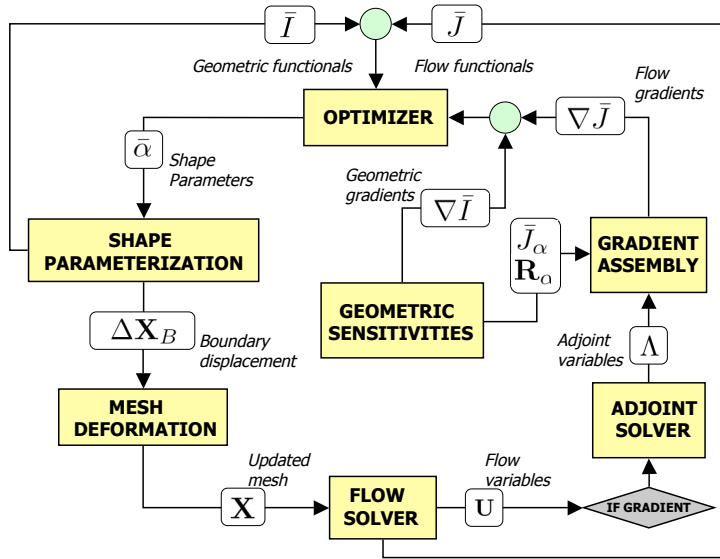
$\bar{I}$

$\bar{J}$

Geometric functionals

Flow functionals

Flow gradients

OPTIMIZER

$\nabla \bar{J}$

$\bar{\alpha}$

Shape Parameters

Geometric gradients

$\nabla \bar{I}$

SHAPE PARAMETERIZATION

$\bar{J}_{\alpha}$
$\mathbf{R}_{\alpha}$

GRADIENT ASSEMBLY

GEOMETRIC SENSITIVITIES

$\Delta \mathbf{X}_B$

Boundary displacement

Adjoint variables

$\Lambda$

MESH DEFORMATION

ADJOINT SOLVER

Updated mesh

Flow variables

$\mathbf{X}$

FLOW SOLVER

$\mathbf{U}$

IF GRADIENT